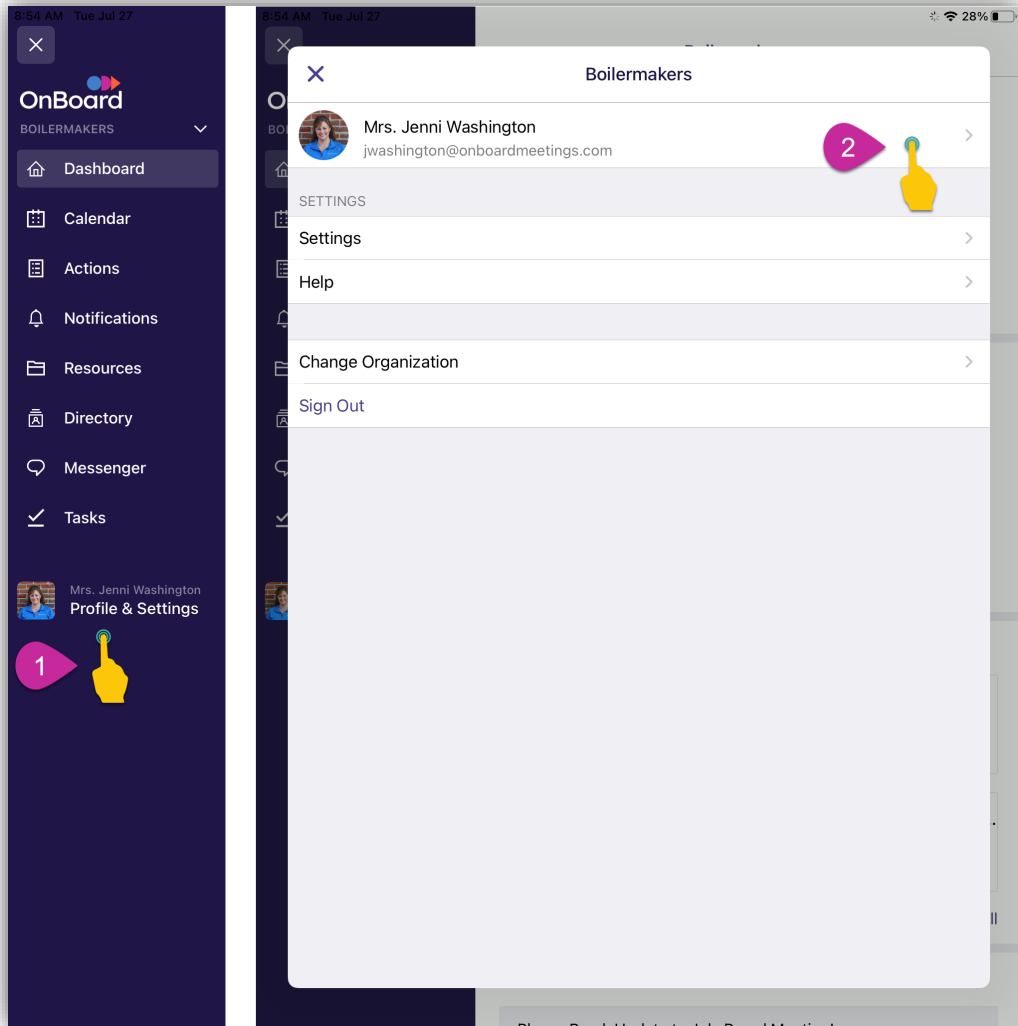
8:54 AM Tue Jul 27

OnBoard
BOILERMAKERS

Dashboard
Calendar
Actions
Notifications
Resources
Directory
Messenger
Tasks

Mrs. Jenni Washington
Profile & Settings

1

8:54 AM Tue Jul 27
28%

Boilermakers

Mrs. Jenni Washington
jwashington@onboardmeetings.com

2

SETTINGS
Settings
Help

Change Organization
Sign Out